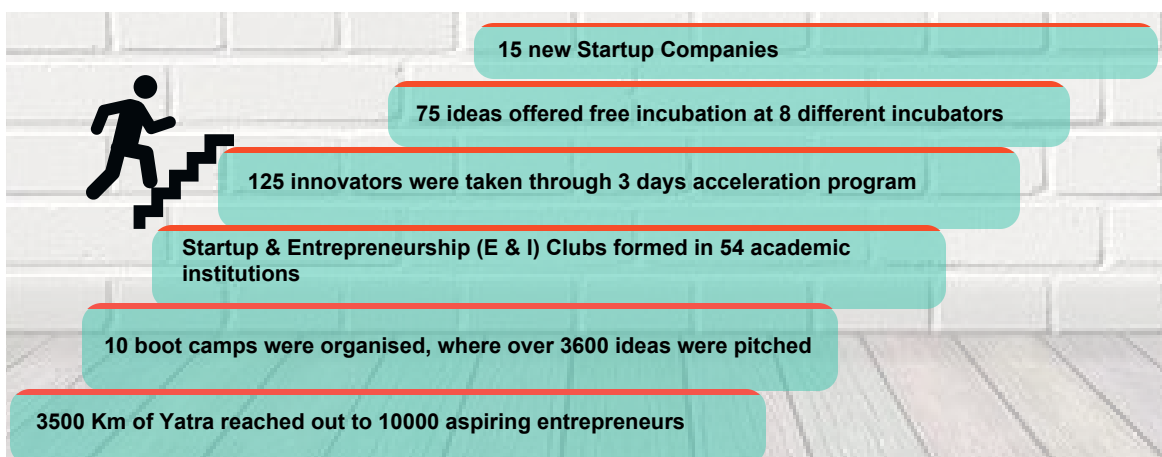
15 new Startup Companies

75 ideas offered free incubation at 8 different incubators

125 innovators were taken through 3 days acceleration program

Startup & Entrepreneurship (E & I) Clubs formed in 54 academic institutions

10 boot camps were organised, where over 3600 ideas were pitched

3500 Km of Yatra reached out to 10000 aspiring entrepreneurs